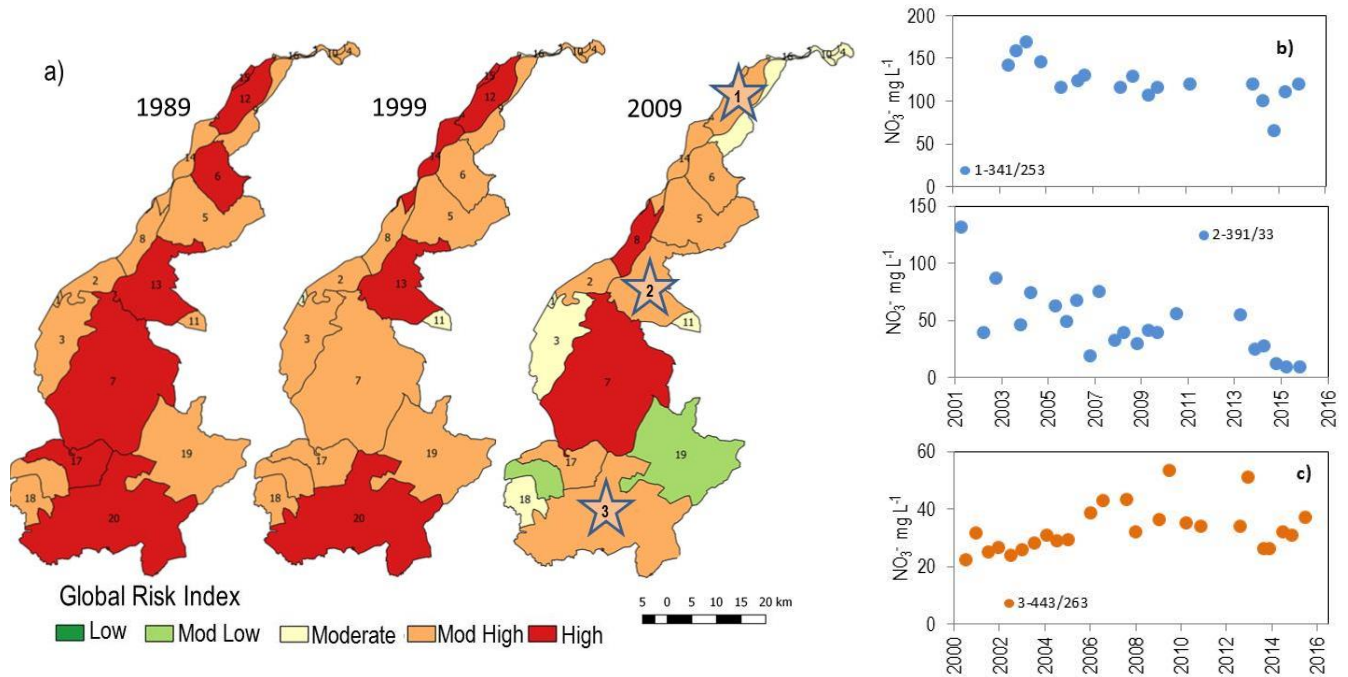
a)

1989

1999

2009

15 12 16 10 4 14 6 5 8 2 13 11 3 7 19 17 18 20

15 12 16 10 4 14 6 5 8 2 13 11 3 7 19 17 18 20

1 2 3

15 12 16 10 4 14 6 5 8 2 11 3 7 19 17 18

Global Risk Index

Low Mod Low Moderate Mod High High

5 0 5 10 15 20 km

b)

$NO_3^-$ mg L$^{-1}$

200 150 100 50 0

1-341/253

150 100 50 0

2-391/33

2001 2003 2005 2007 2009 2011 2013 2015 2016

c)

$NO_3^-$ mg L$^{-1}$

60 40 20 0

3-443/263

2000 2002 2004 2006 2008 2010 2012 2014 2016